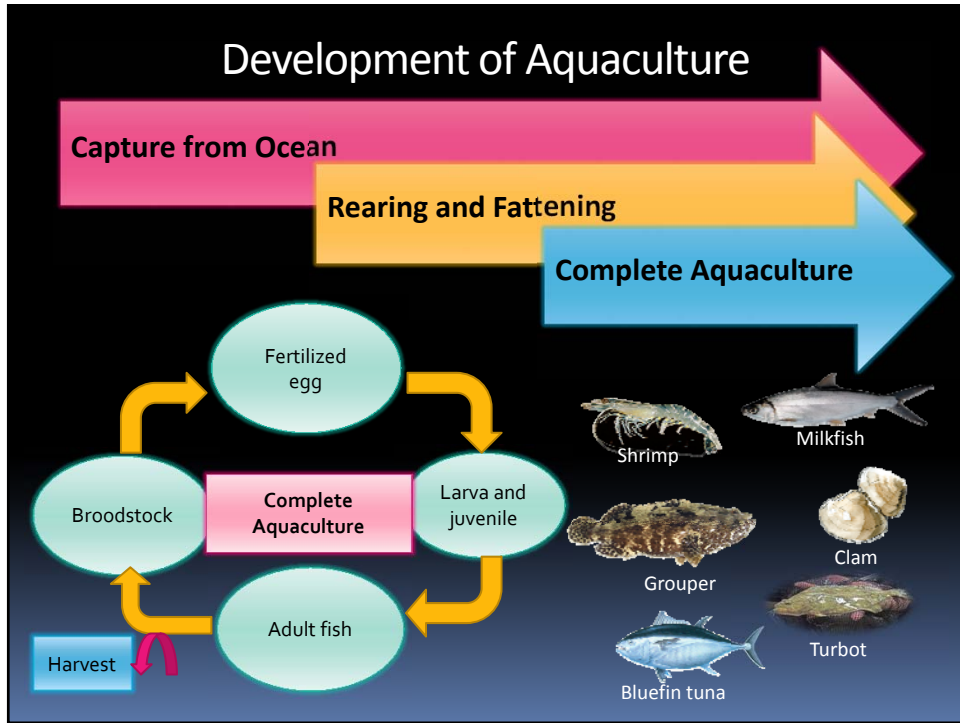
Development of Aquaculture

Capture from Ocean

Rearing and Fattening

Complete Aquaculture

Fertilized egg

Larva and juvenile

Adult fish

Broodstock

Complete Aquaculture

Harvest

Shrimp

Milkfish

Grouper

Clam

Turbot

Bluefin tuna